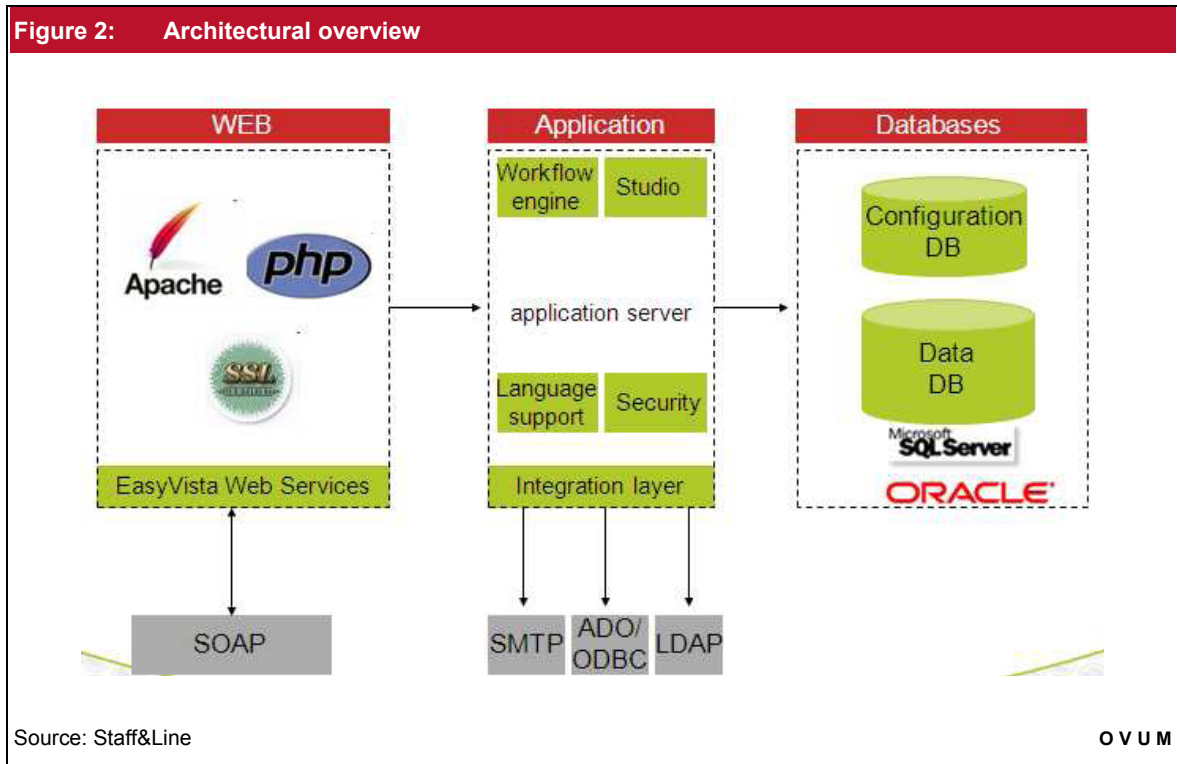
Figure 2: Architectural overview

WEB

Apache

php

SSL

EasyVista Web Services

Application

Workflow engine

Studio

application server

Language support

Security

Integration layer

Databases

Configuration DB

Data DB

Microsoft SQL Server

ORACLE

SOAP

SMTP

ADO/ ODBC

LDAP

Source: Staff&Line

OVUM